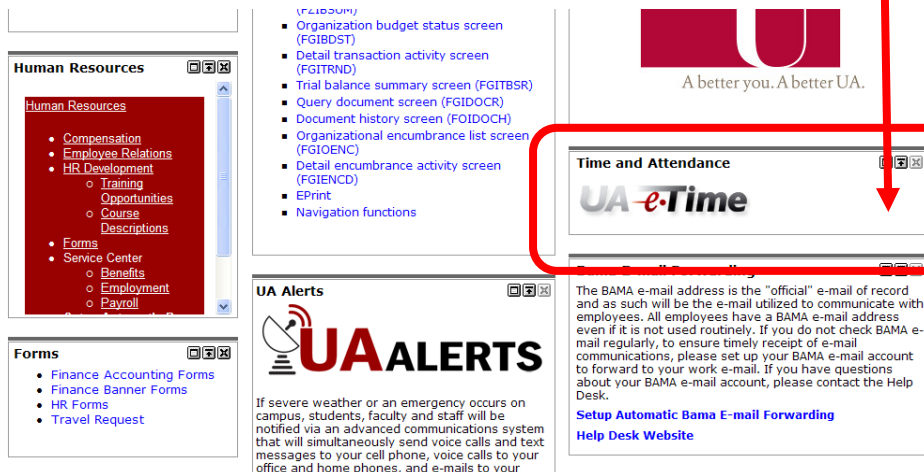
Human Resources

Human Resources

- Compensation
- Employee Relations
- HR Development
  - Training Opportunities
  - Course Descriptions
- Forms
- Service Center
  - Benefits
  - Employment
  - Payroll

Forms

- Finance Accounting Forms
- Finance Banner Forms
- HR Forms
- Travel Request

(FZIBSUM)

- Organization budget status screen (FGIBDST)
- Detail transaction activity screen (FGITRND)
- Trial balance summary screen (FGITBSR)
- Query document screen (FGIDOCR)
- Document history screen (FOIDOCH)
- Organizational encumbrance list screen (FGIOENC)
- Detail encumbrance activity screen (FGIENCD)
- EPrint
- Navigation functions

UA Alerts

UA ALERTS

If severe weather or an emergency occurs on campus, students, faculty and staff will be notified via an advanced communications system that will simultaneously send voice calls and text messages to your cell phone, voice calls to your office and home phones, and e-mails to your

A better you. A better UA.

Time and Attendance

UA e-Time

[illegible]

The BAMA e-mail address is the "official" e-mail of record and as such will be the e-mail utilized to communicate with employees. All employees have a BAMA e-mail address even if it is not used routinely. If you do not check BAMA e-mail regularly, to ensure timely receipt of e-mail communications, please set up your BAMA e-mail account to forward to your work e-mail. If you have questions about your BAMA e-mail account, please contact the Help Desk.

Setup Automatic Bama E-mail Forwarding

Help Desk Website